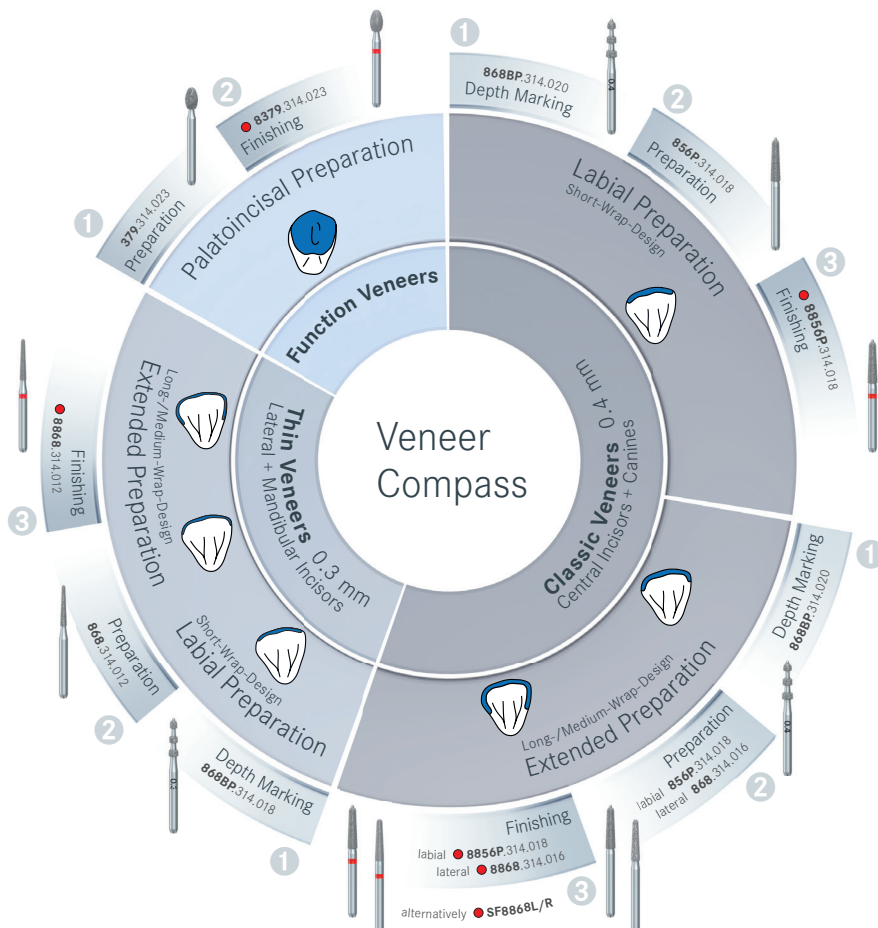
Veneer Compass

Function Veneers

Palatoincisal Preparation

1
379.314.023
Preparation

2
8379.314.023
Finishing

Classic Veneers 0.4 mm
Central Incisors + Canines

Labial Preparation
Short-Wrap-Design

1
868BP.314.020
Depth Marking

0.4

2
856P.314.018
Preparation

3
8856P.314.018
Finishing

Extended Preparation
Long-/Medium-Wrap-Design

1
Depth Marking
868BP.314.020

0.4

2
Preparation
labial 856P.314.018
lateral 868.314.016

3
Finishing
labial 8856P.314.018
lateral 8868.314.016
alternatively SF8868L/R

Thin Veneers 0.3 mm
Lateral + Mandibular Incisors

Labial Preparation
Short-Wrap-Design

1
Depth Marking
868BP.314.018

0.3

2
Preparation
868.314.012

Extended Preparation
Long-/Medium-Wrap-Design

3
Finishing
8868.314.012